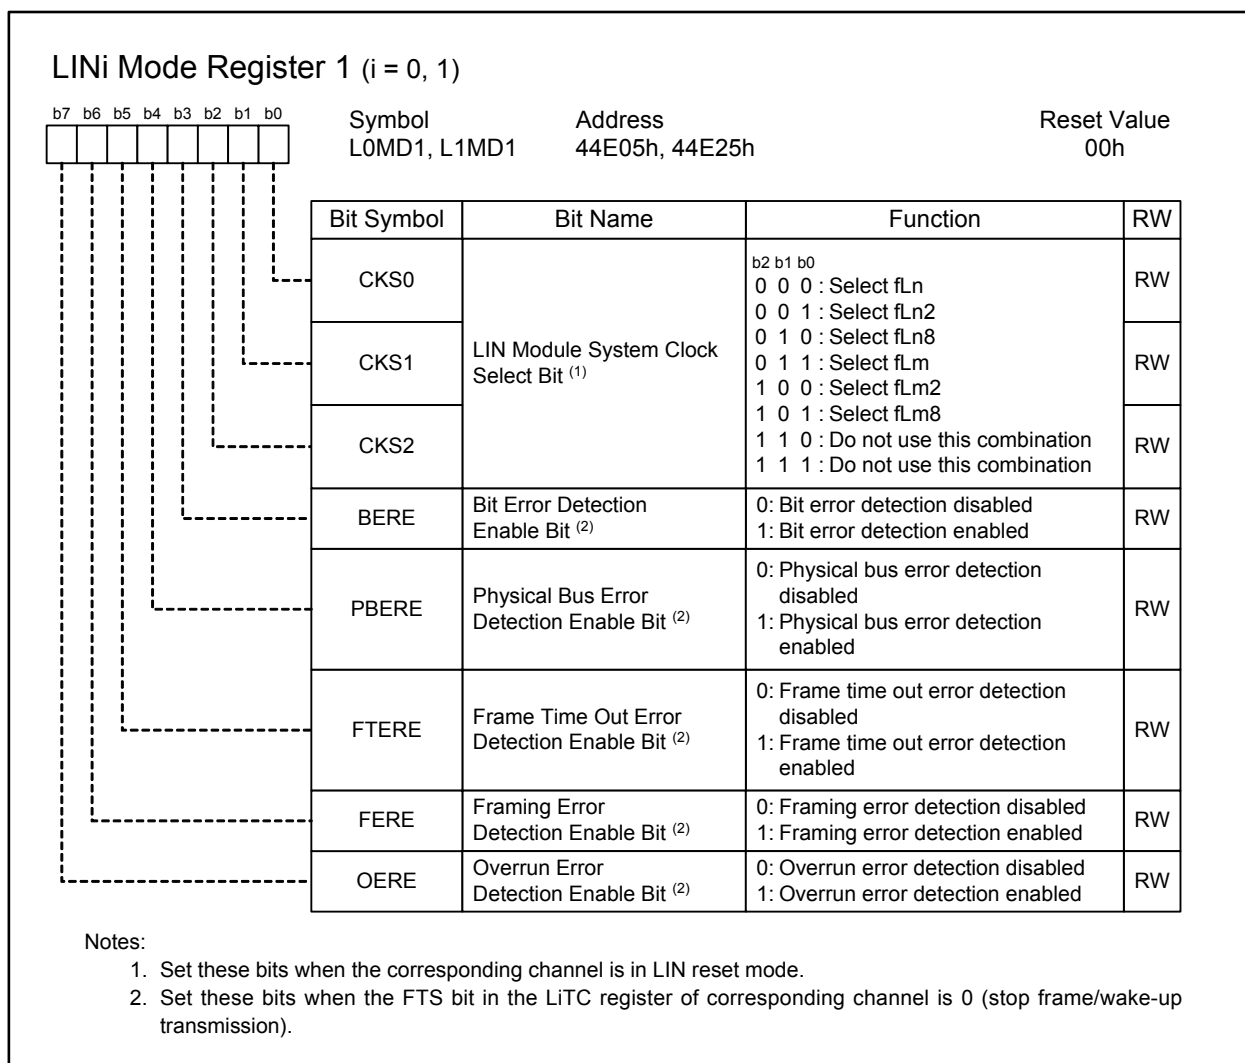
LINi Mode Register 1 (i = 0, 1)

b7 b6 b5 b4 b3 b2 b1 b0

Symbol
L0MD1, L1MD1

Address
44E05h, 44E25h

Reset Value
00h

| Bit Symbol | Bit Name | Function | RW |
|---|---|---|---|
| CKS0 | LIN Module System Clock Select Bit $^{(1)}$ | b2 b1 b0<br>0 0 0 : Select fLn<br>0 0 1 : Select fLn2<br>0 1 0 : Select fLn8<br>0 1 1 : Select fLm<br>1 0 0 : Select fLm2<br>1 0 1 : Select fLm8<br>1 1 0 : Do not use this combination<br>1 1 1 : Do not use this combination | RW |
| CKS1 | | | RW |
| CKS2 | | | RW |
| BERE | Bit Error Detection Enable Bit $^{(2)}$ | 0: Bit error detection disabled<br>1: Bit error detection enabled | RW |
| PBERE | Physical Bus Error Detection Enable Bit $^{(2)}$ | 0: Physical bus error detection disabled<br>1: Physical bus error detection enabled | RW |
| FTERE | Frame Time Out Error Detection Enable Bit $^{(2)}$ | 0: Frame time out error detection disabled<br>1: Frame time out error detection enabled | RW |
| FERE | Framing Error Detection Enable Bit $^{(2)}$ | 0: Framing error detection disabled<br>1: Framing error detection enabled | RW |
| OERE | Overrun Error Detection Enable Bit $^{(2)}$ | 0: Overrun error detection disabled<br>1: Overrun error detection enabled | RW |

Notes:
1. Set these bits when the corresponding channel is in LIN reset mode.
2. Set these bits when the FTS bit in the LiTC register of corresponding channel is 0 (stop frame/wake-up transmission).